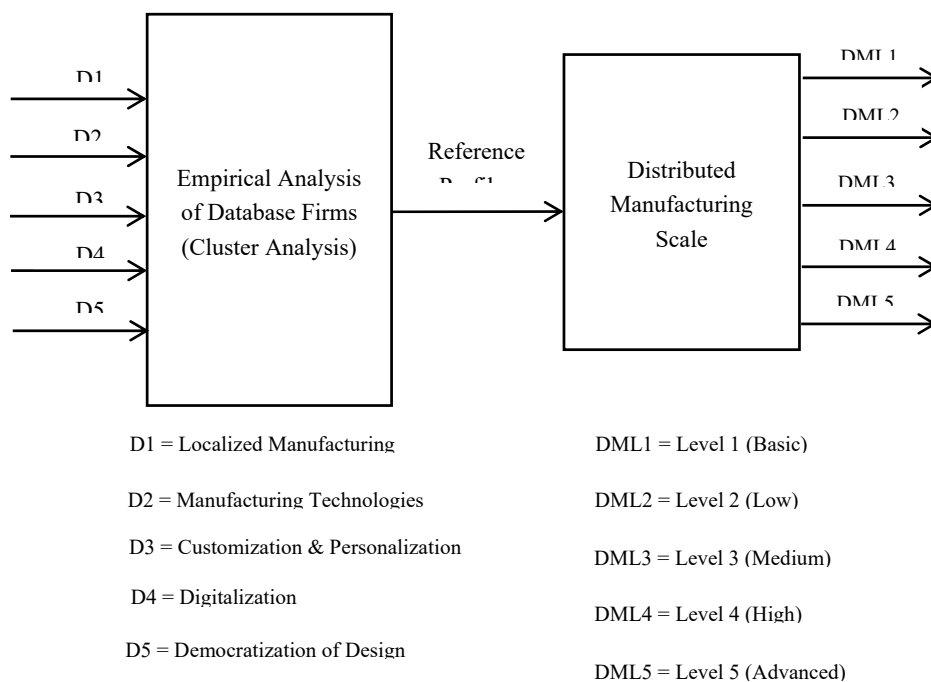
D1

D2

D3

D4

D5

Empirical Analysis of Database Firms (Cluster Analysis)

Reference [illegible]

Distributed Manufacturing Scale

DML1

DML2

DML3

DML4

DML5

D1 = Localized Manufacturing

D2 = Manufacturing Technologies

D3 = Customization & Personalization

D4 = Digitalization

D5 = Democratization of Design

DML1 = Level 1 (Basic)

DML2 = Level 2 (Low)

DML3 = Level 3 (Medium)

DML4 = Level 4 (High)

DML5 = Level 5 (Advanced)